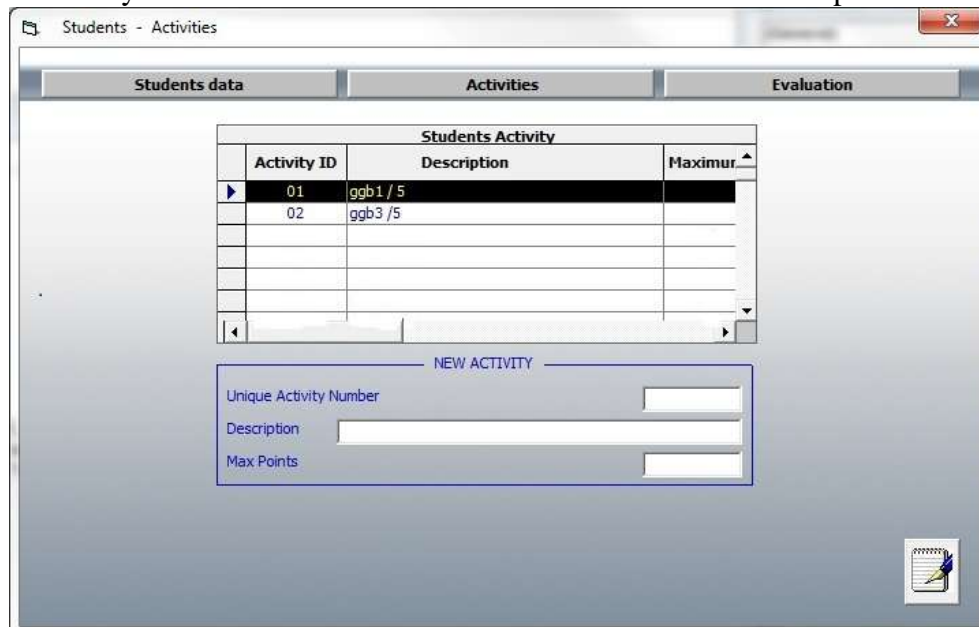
Students - Activities

Students data | Activities | Evaluation

Students Activity

| Activity ID | Description | Maximur |
|---|---|---|
| 01 | ggb1 / 5 | |
| 02 | ggb3 /5 | |

NEW ACTIVITY

Unique Activity Number

Description

Max Points